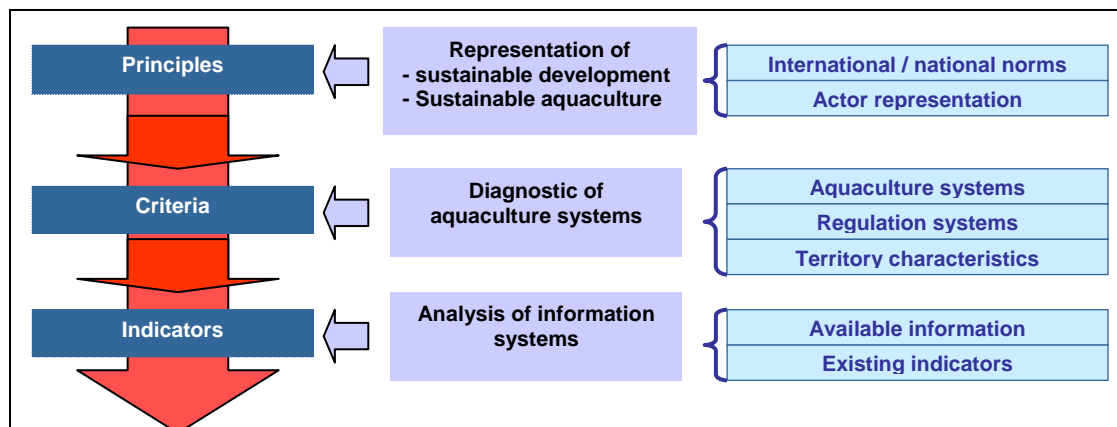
Principles

Representation of
- sustainable development
- Sustainable aquaculture

International / national norms

Actor representation

Criteria

Diagnostic of aquaculture systems

Aquaculture systems

Regulation systems

Territory characteristics

Indicators

Analysis of information systems

Available information

Existing indicators